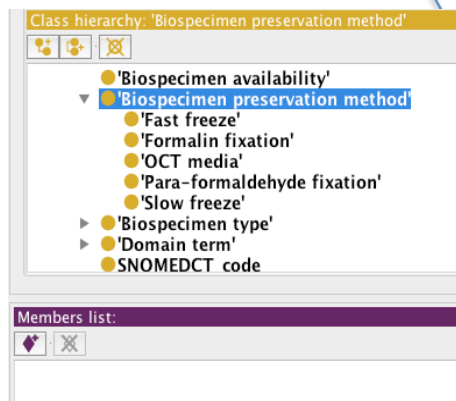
Class hierarchy: 'Biospecimen preservation method'

'Biospecimen availability'
'Biospecimen preservation method'
'Fast freeze'
'Formalin fixation'
'OCT media'
'Para-formaldehyde fixation'
'Slow freeze'
'Biospecimen type'
'Domain term'
SNOMEDCT code

Members list: